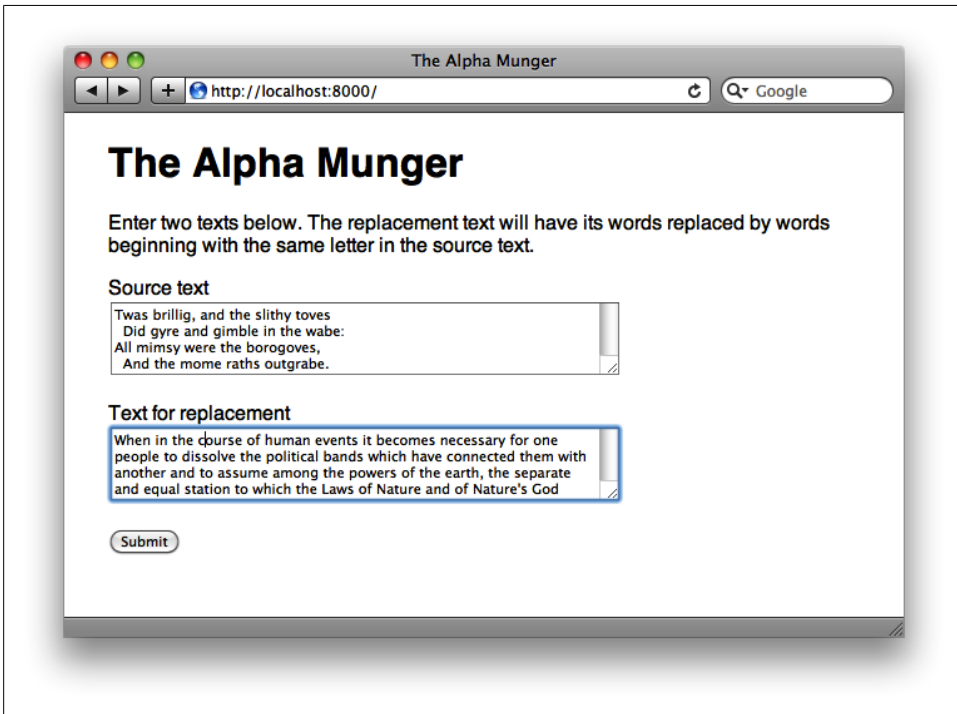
The Alpha Munger

http://localhost:8000/

Google

The Alpha Munger

Enter two texts below. The replacement text will have its words replaced by words beginning with the same letter in the source text.

Source text

Twas brillig, and the slithy toves
Did gyre and gimble in the wabe:
All mimsy were the borogoves,
And the mome raths outgrabe.

Text for replacement

When in the course of human events it becomes necessary for one people to dissolve the political bands which have connected them with another and to assume among the powers of the earth, the separate and equal station to which the Laws of Nature and of Nature's God

Submit